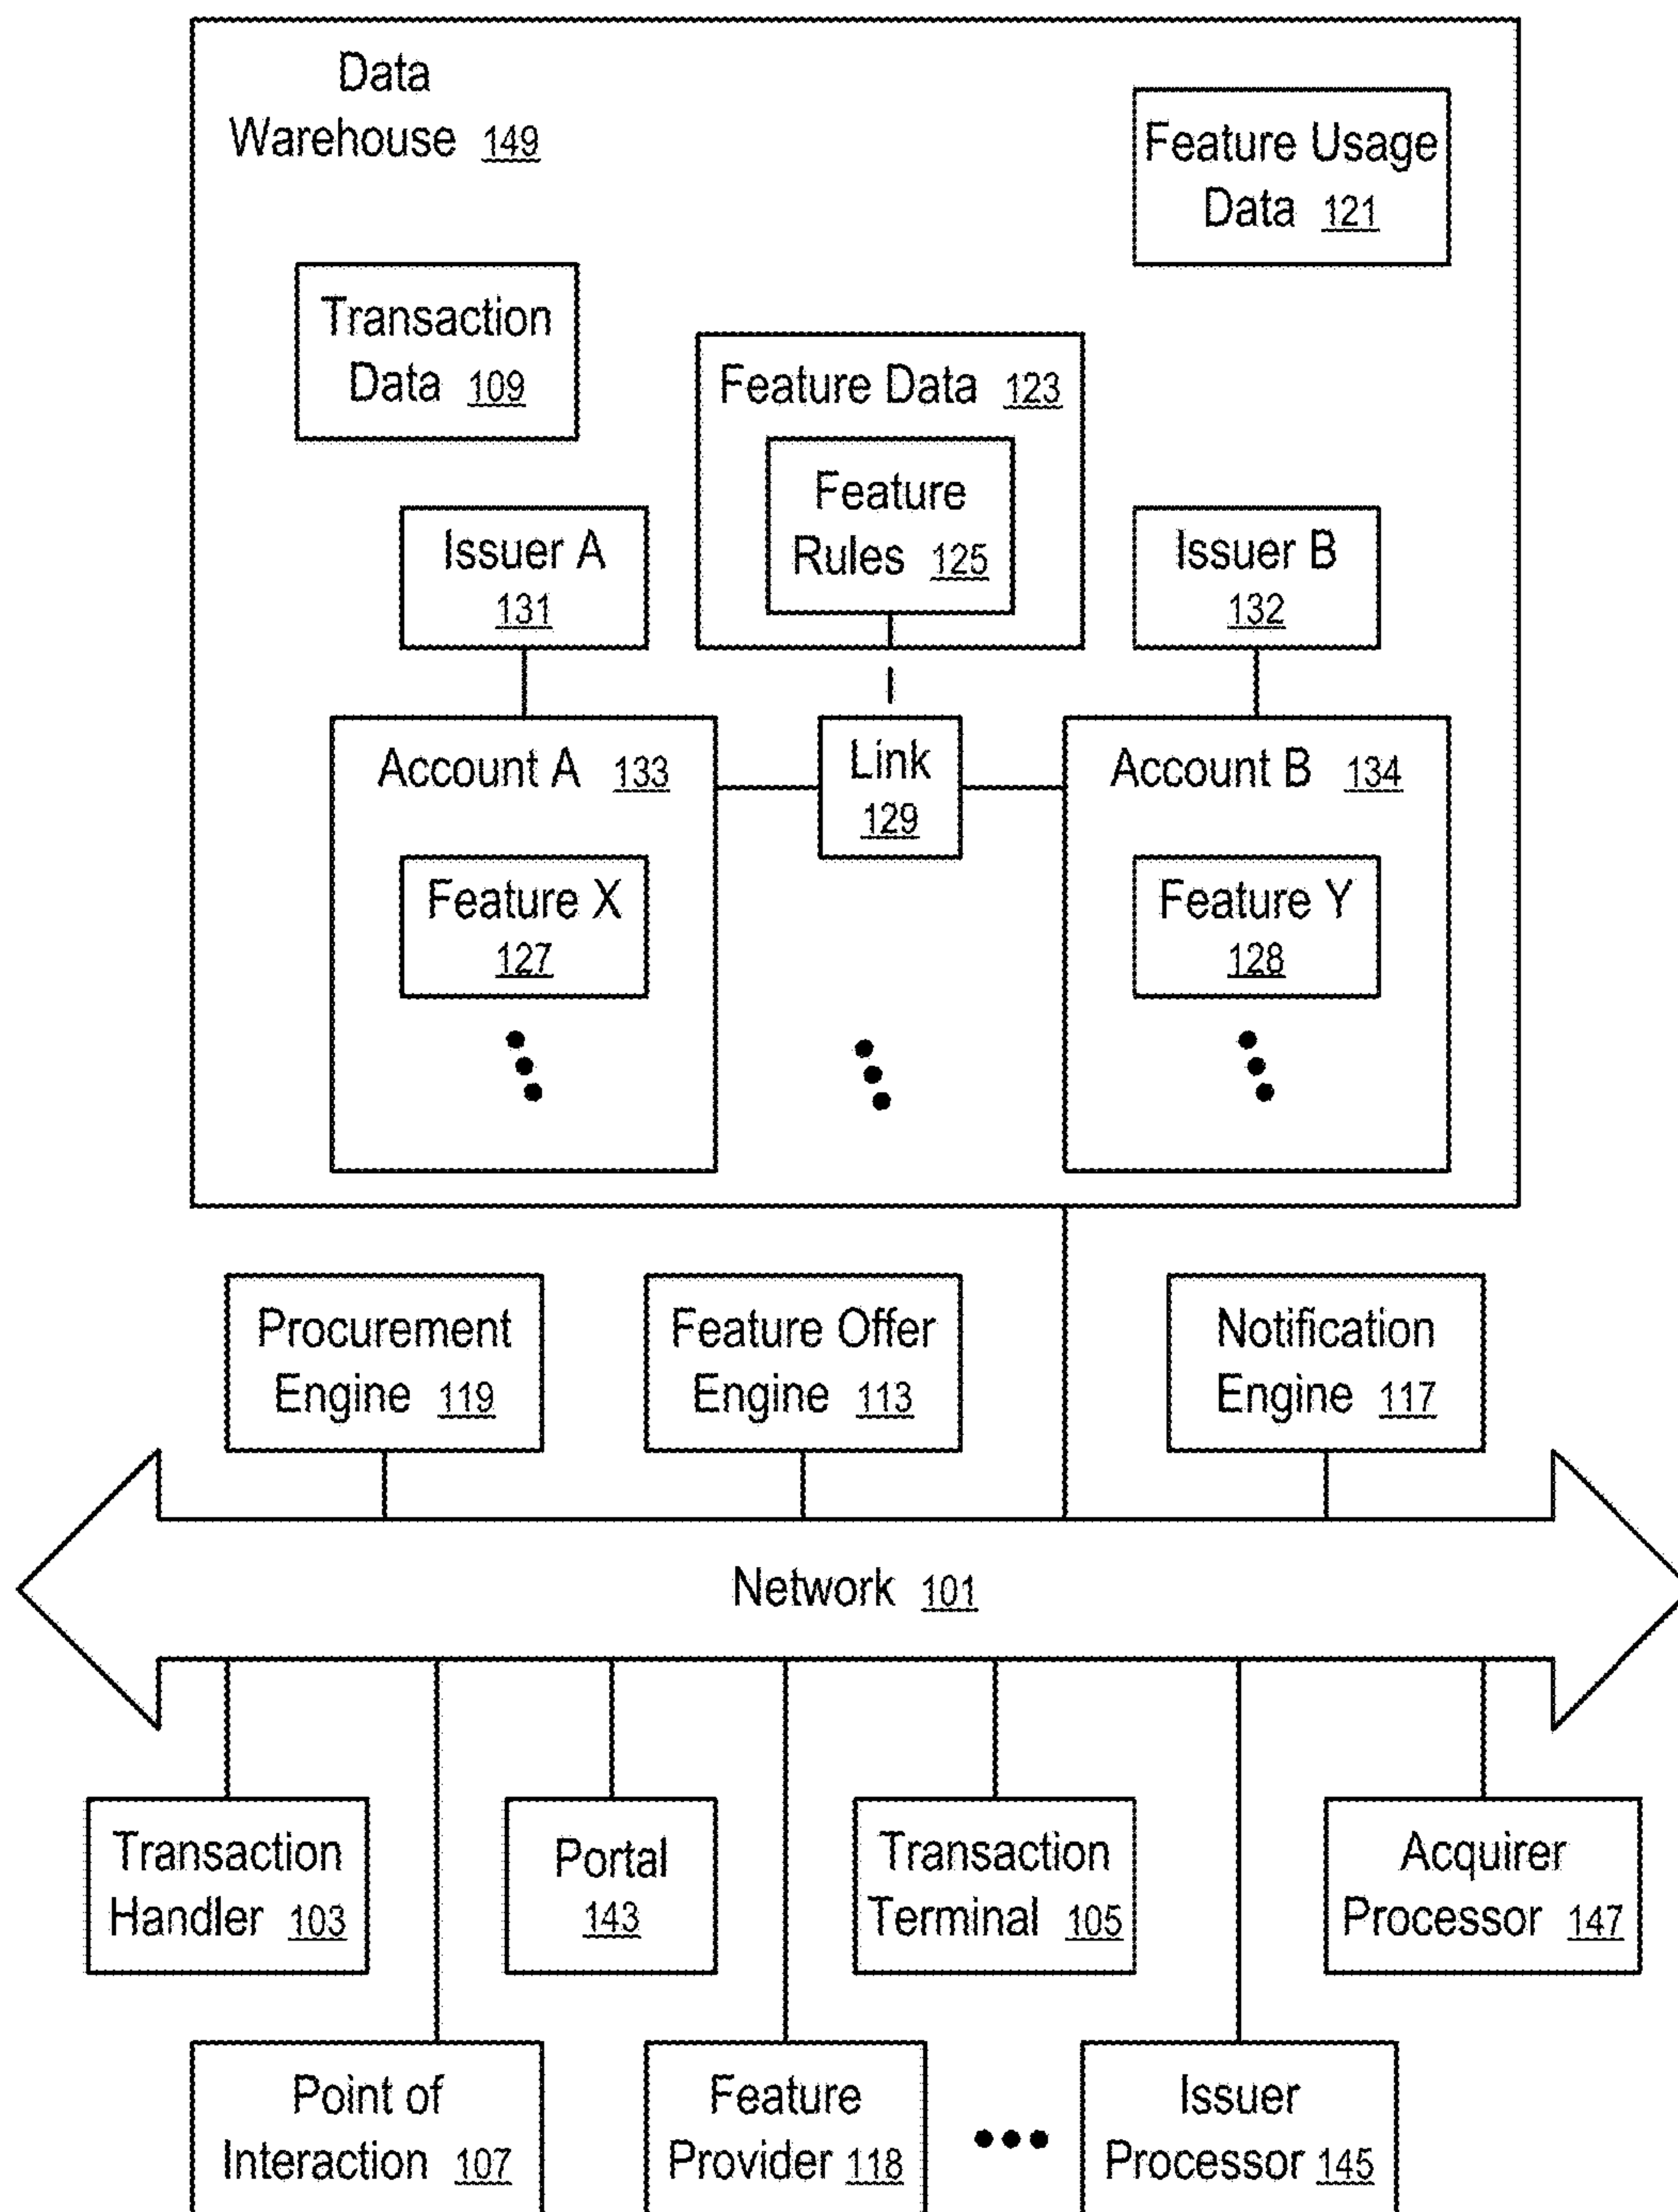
Data Warehouse 149

Feature Usage Data 121

Transaction Data 109

Feature Data 123

Feature Rules 125

Issuer A 131

Issuer B 132

Account A 133

Link 129

Account B 134

Feature X 127

Feature Y 128

Procurement Engine 119

Feature Offer Engine 113

Notification Engine 117

Network 101

Transaction Handler 103

Portal 143

Transaction Terminal 105

Acquirer Processor 147

Point of Interaction 107

Feature Provider 118

Issuer Processor 145